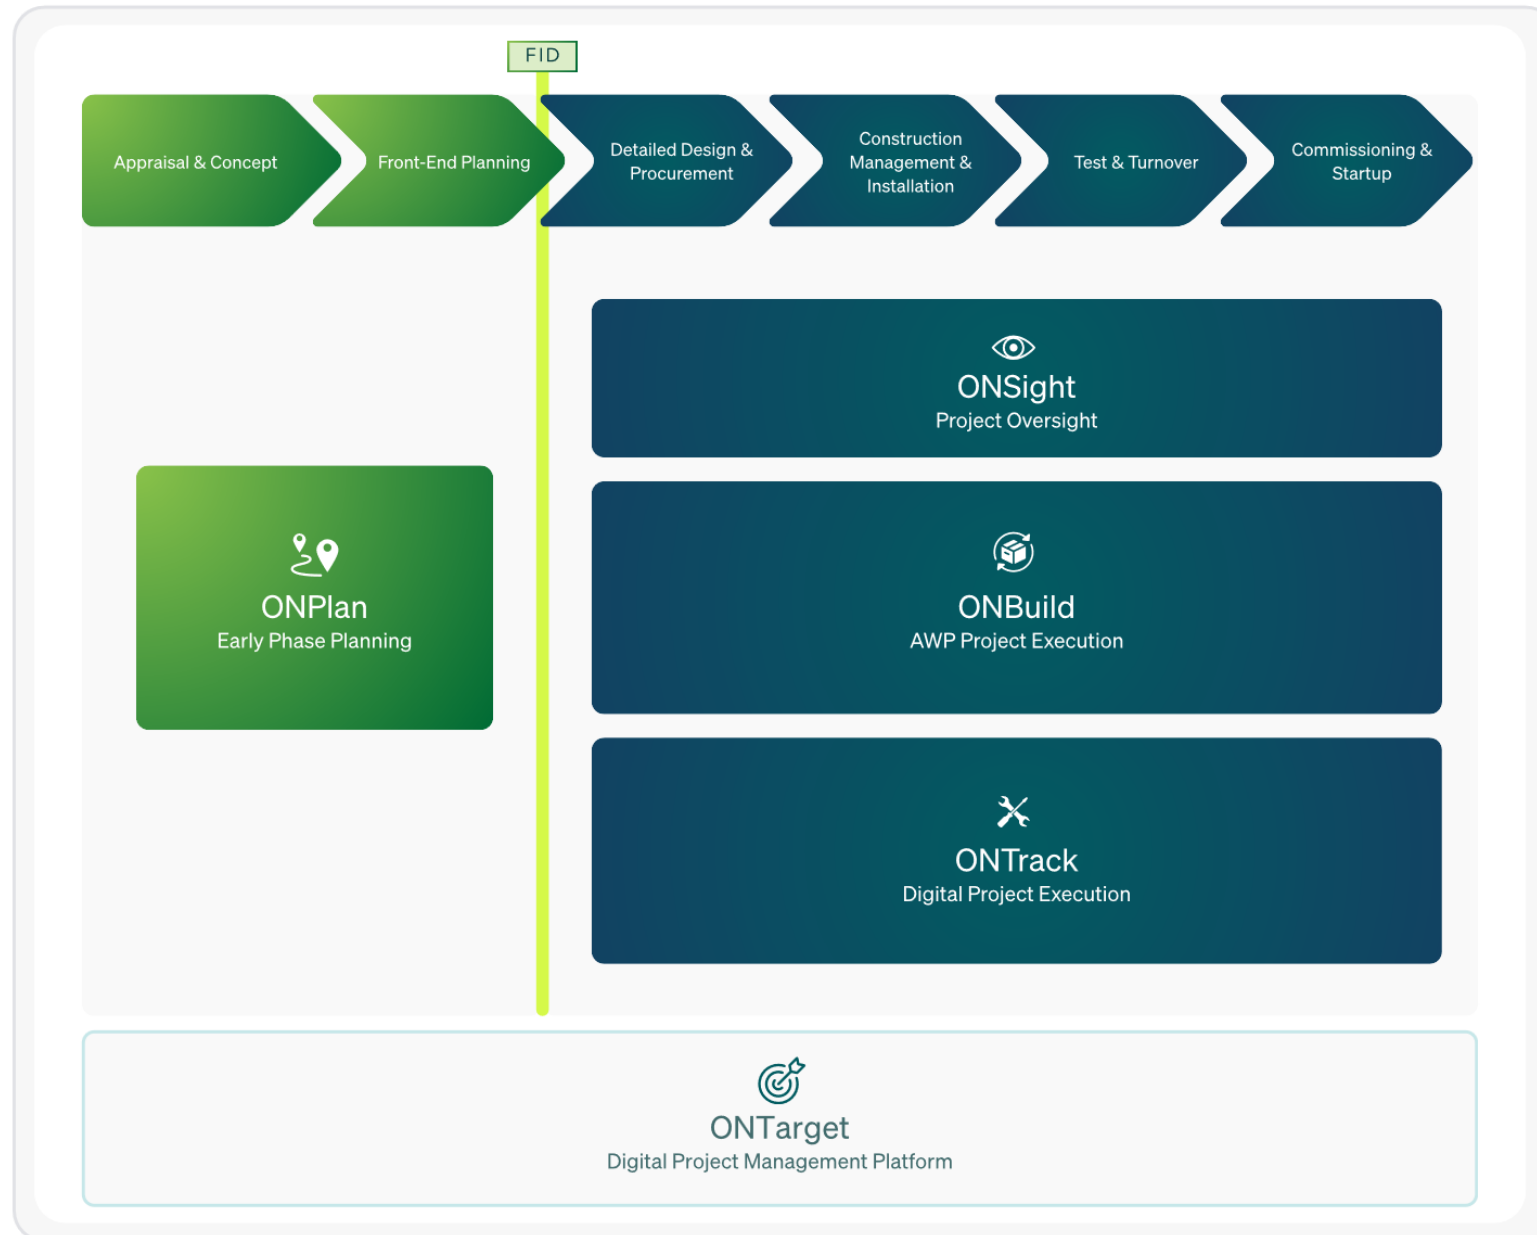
FID

Appraisal & Concept

Front-End Planning

Detailed Design & Procurement

Construction Management & Installation

Test & Turnover

Commissioning & Startup

ONSight
Project Oversight

ONPlan
Early Phase Planning

ONBuild
AWP Project Execution

ONTrack
Digital Project Execution

ONTarget
Digital Project Management Platform